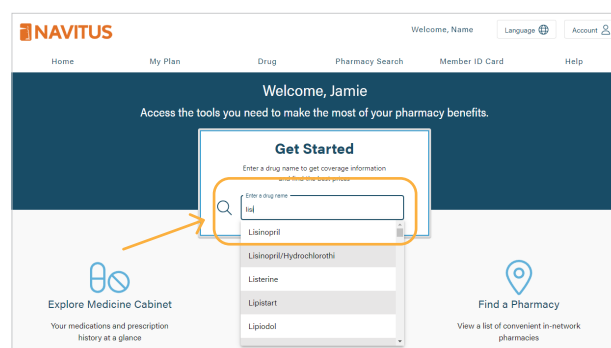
NAVITUS

Welcome, Name

Language

Account

Home

My Plan

Drug

Pharmacy Search

Member ID Card

Help

Welcome, Jamie

Access the tools you need to make the most of your pharmacy benefits.

Get Started

Enter a drug name to get coverage information and find the best prices

Enter a drug name

lis

Lisinopril

Lisinopril/Hydrochlorothi

Listerine

Lipistart

Lipiodol

Explore Medicine Cabinet

Your medications and prescription history at a glance

Find a Pharmacy

View a list of convenient in-network pharmacies